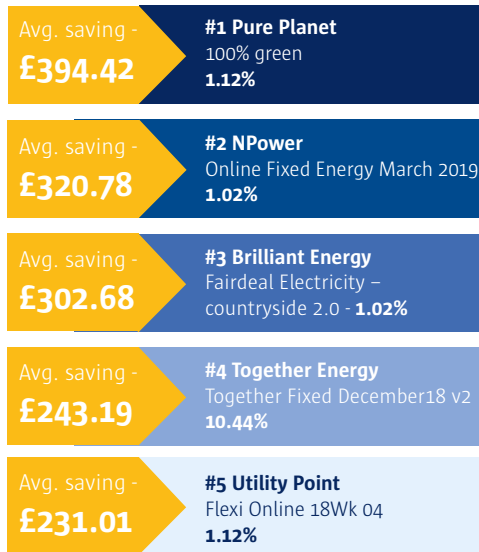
Avg. saving -
£394.42

#1 Pure Planet
100% green
1.12%

Avg. saving -
£320.78

#2 NPower
Online Fixed Energy March 2019
1.02%

Avg. saving -
£302.68

#3 Brilliant Energy
Fairdeal Electricity – countryside 2.0 - 1.02%

Avg. saving -
£243.19

#4 Together Energy
Together Fixed December18 v2
10.44%

Avg. saving -
£231.01

#5 Utility Point
Flexi Online 18Wk 04
1.12%